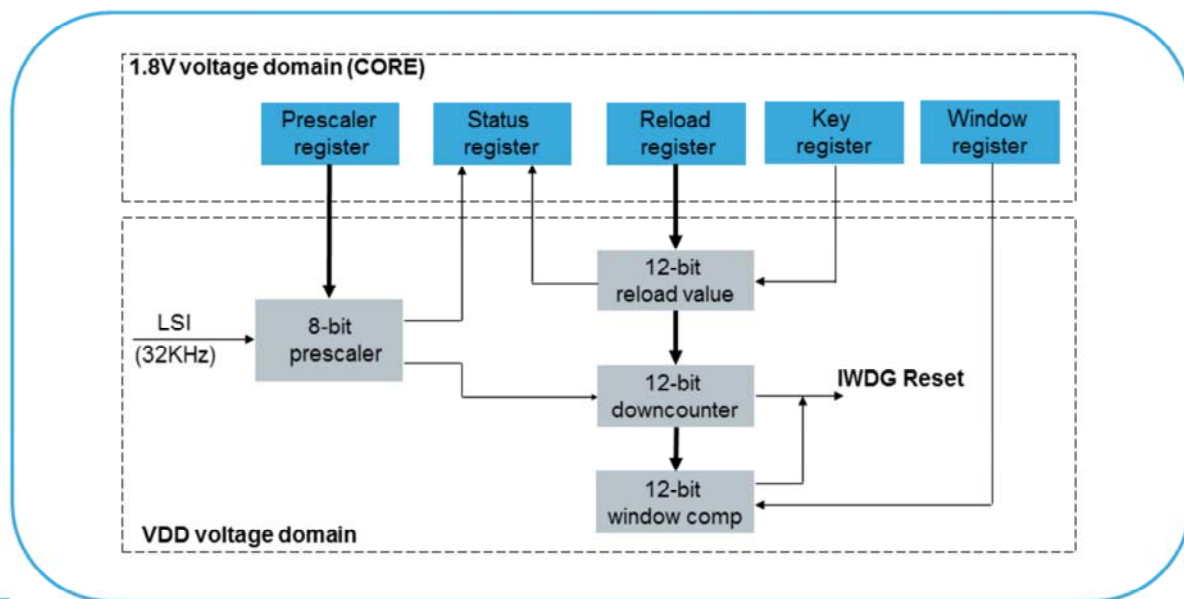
1.8V voltage domain (CORE)

Prescaler register

Status register

Reload register

Key register

Window register

12-bit reload value

LSI (32KHz)

8-bit prescaler

12-bit downcounter

IWDG Reset

12-bit window comp

VDD voltage domain